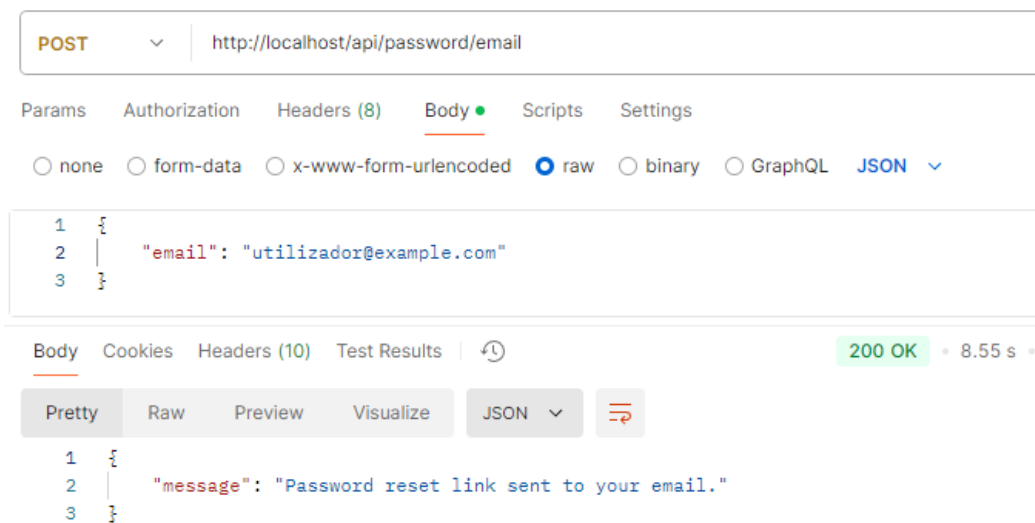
POST http://localhost/api/password/email

Params Authorization Headers (8) Body Scripts Settings

none form-data x-www-form-urlencoded raw binary GraphQL JSON

1 {
2 "email": "utilizador@example.com"
3 }

Body Cookies Headers (10) Test Results 200 OK • 8.55 s

Pretty Raw Preview Visualize JSON

1 {
2 "message": "Password reset link sent to your email."
3 }